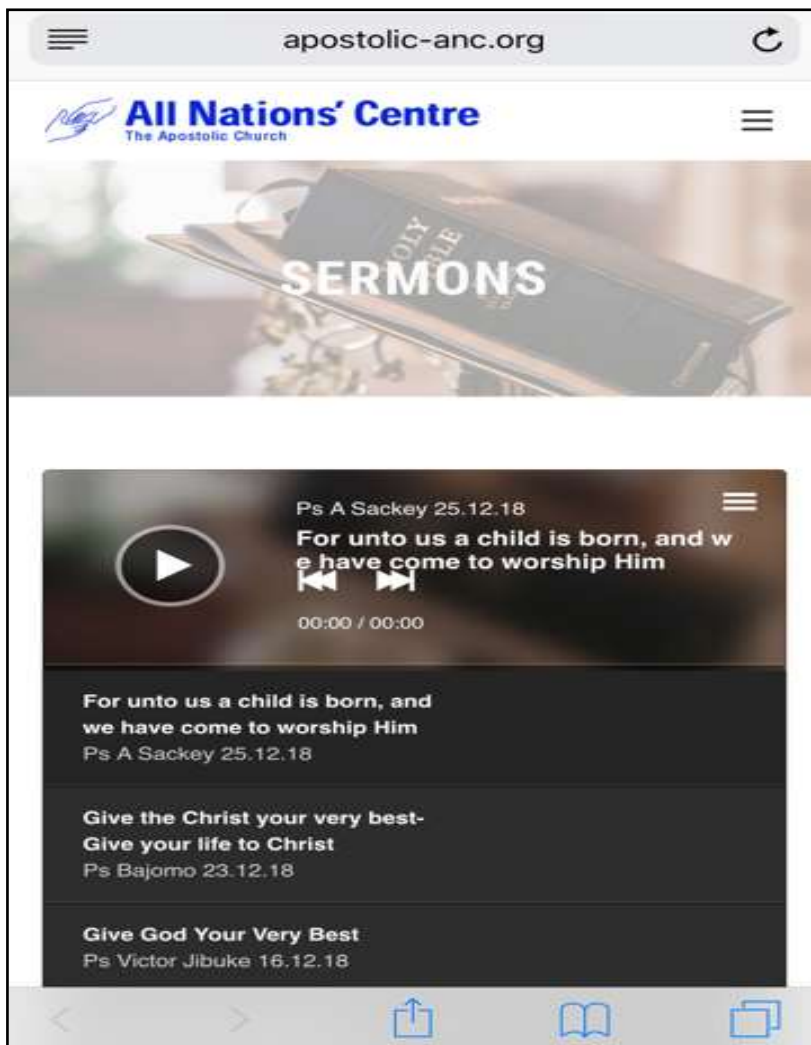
apostolic-anc.org

All Nations' Centre
The Apostolic Church

HOLY BIBLE

SERMONS

Ps A Sackey 25.12.18
For unto us a child is born, and we have come to worship Him
00:00 / 00:00

For unto us a child is born, and we have come to worship Him
Ps A Sackey 25.12.18

Give the Christ your very best- Give your life to Christ
Ps Bajomo 23.12.18

Give God Your Very Best
Ps Victor Jibuke 16.12.18